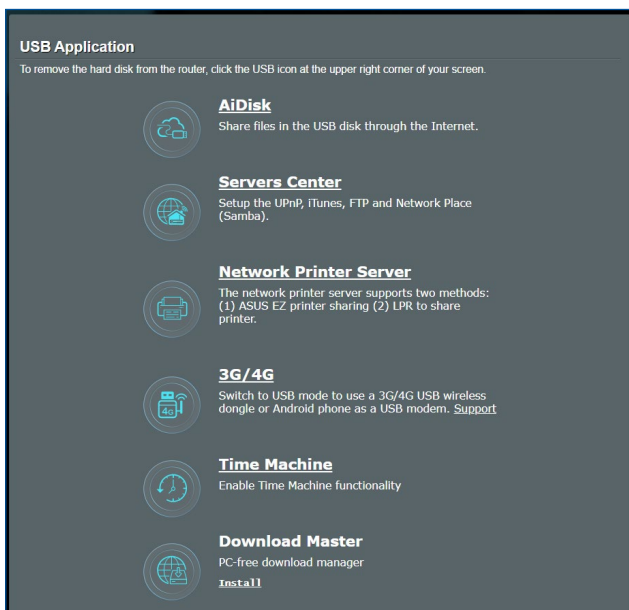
USB Application

To remove the hard disk from the router, click the USB icon at the upper right corner of your screen.

AiDisk

Share files in the USB disk through the Internet.

Servers Center

Setup the UPnP, iTunes, FTP and Network Place (Samba).

Network Printer Server

The network printer server supports two methods: (1) ASUS EZ printer sharing (2) LPR to share printer.

3G/4G

4G

Switch to USB mode to use a 3G/4G USB wireless dongle or Android phone as a USB modem. Support

Time Machine

Enable Time Machine functionality

Download Master

PC-free download manager

Install